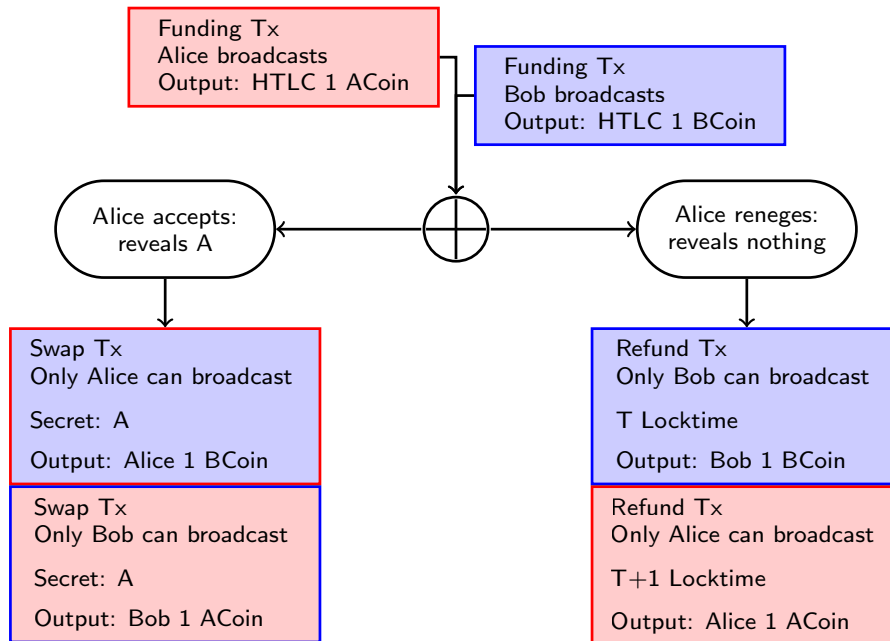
Funding Tx
Alice broadcasts
Output: HTLC 1 ACoin

Funding Tx
Bob broadcasts
Output: HTLC 1 BCoin

Alice accepts: reveals A

Alice reneges: reveals nothing

Swap Tx
Only Alice can broadcast

Secret: A

Output: Alice 1 BCoin

Swap Tx
Only Bob can broadcast

Secret: A

Output: Bob 1 ACoin

Refund Tx
Only Bob can broadcast

T Locktime

Output: Bob 1 BCoin

Refund Tx
Only Alice can broadcast

T+1 Locktime

Output: Alice 1 ACoin